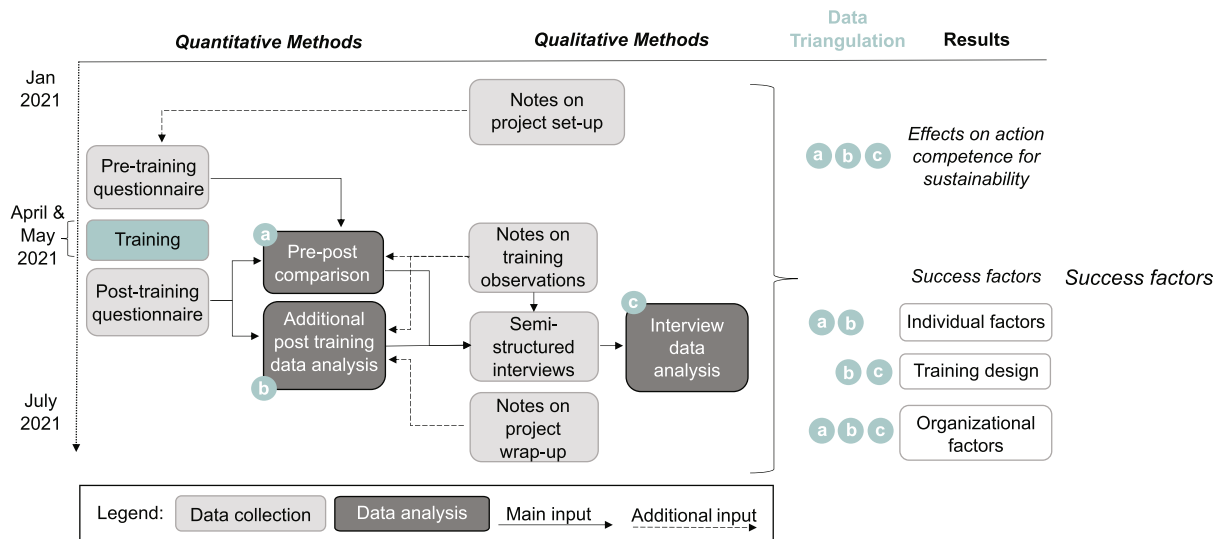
Quantitative Methods

Qualitative Methods

Data Triangulation

Results

Jan 2021

April & May 2021

July 2021

Notes on project set-up

Pre-training questionnaire

Training

Post-training questionnaire

a Pre-post comparison

Additional post training data analysis b

Notes on training observations

Semi-structured interviews

Notes on project wrap-up

c Interview data analysis

a b c Effects on action competence for sustainability

Success factors

Success factors

a b Individual factors

b c Training design

a b c Organizational factors

Legend: Data collection Data analysis Main input Additional input